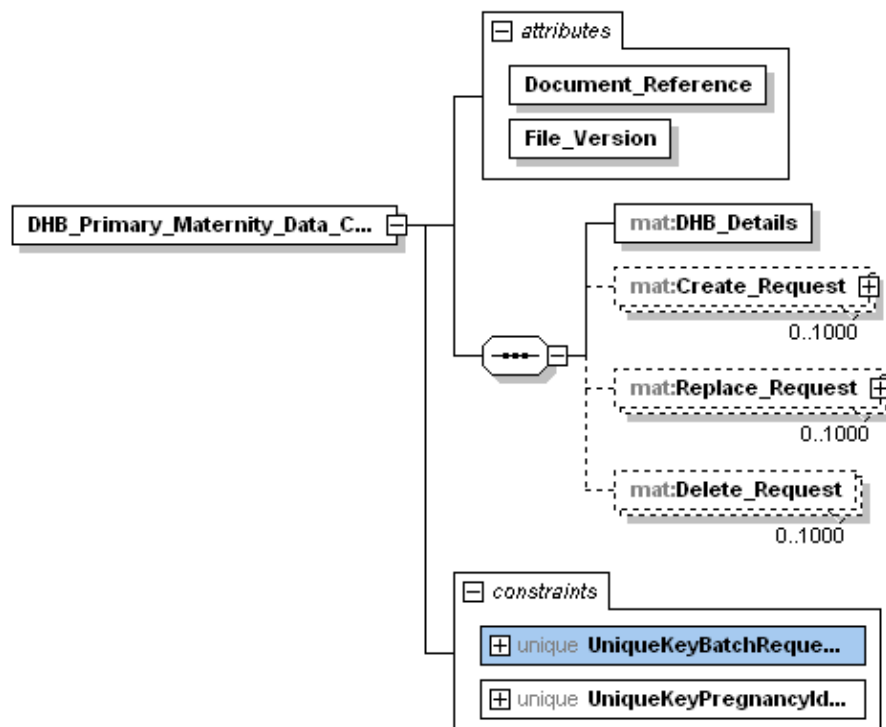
attributes

Document_Reference

File_Version

DHB_Primary_Maternity_Data_C...

mat:DHB_Details

mat:Create_Request

0..1000

mat:Replace_Request

0..1000

mat:Delete_Request

0..1000

constraints

unique UniqueKeyBatchReque...

unique UniqueKeyPregnancyId...